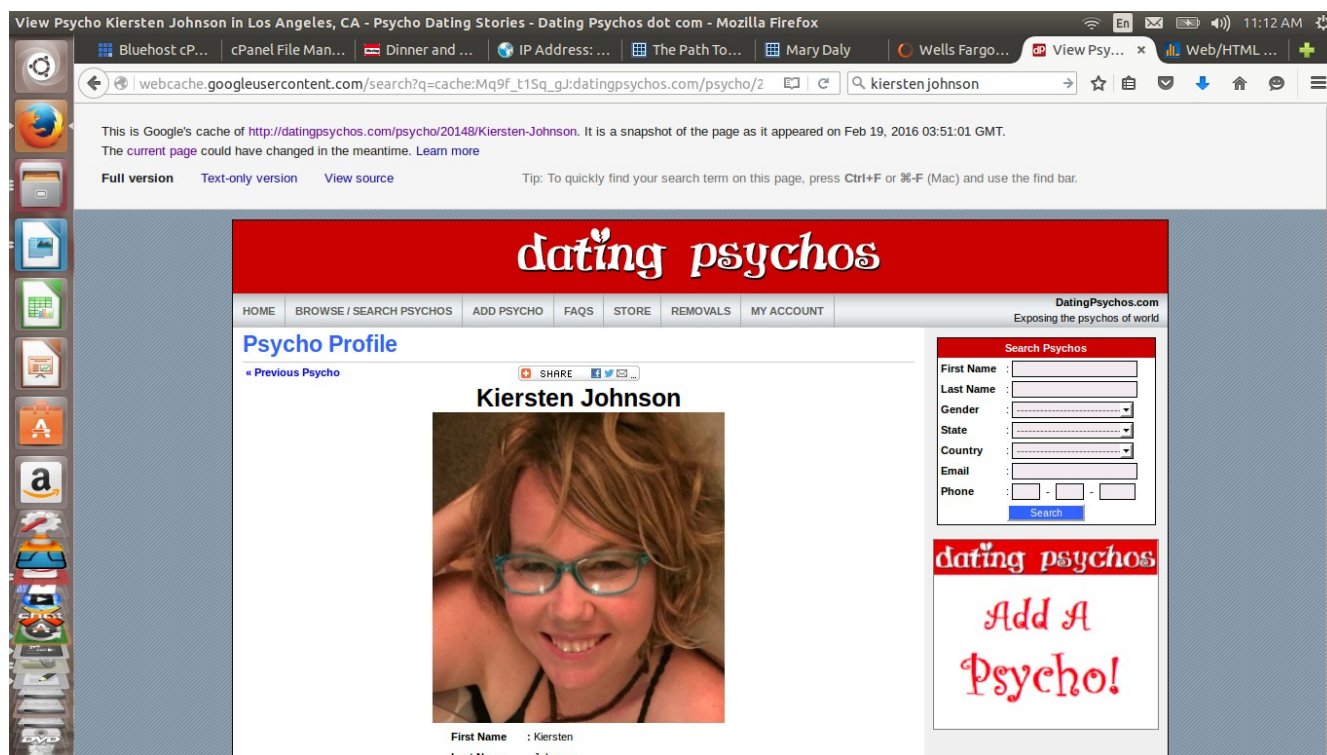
View Psycho Kiersten Johnson in Los Angeles, CA - Psycho Dating Stories - Dating Psychos dot com - Mozilla Firefox

En 11:12 AM

Bluehost cP... | cPanel File Man... | Dinner and ... | IP Address: ... | The Path To... | Mary Daly | Wells Fargo... | View Psy... × | Web/HTML ...

webcache.googleusercontent.com/search?q=cache:Mq9f_t1Sq_gJ:datingpsychos.com/psycho/2

kiersten johnson

This is Google's cache of http://datingpsychos.com/psycho/20148/Kiersten-Johnson. It is a snapshot of the page as it appeared on Feb 19, 2016 03:51:01 GMT. The current page could have changed in the meantime. Learn more

Full version Text-only version View source

Tip: To quickly find your search term on this page, press Ctrl+F or ⌘-F (Mac) and use the find bar.

dating psychos

HOME | BROWSE / SEARCH PSYCHOS | ADD PSYCHO | FAQS | STORE | REMOVALS | MY ACCOUNT

DatingPsychos.com
Exposing the psychos of world

Psycho Profile

« Previous Psycho

SHARE

Kiersten Johnson

First Name : Kiersten

Search Psychos

First Name :
Last Name :
Gender :
State :
Country :
Email :
Phone : - -

Search

dating psychos

Add A Psycho!